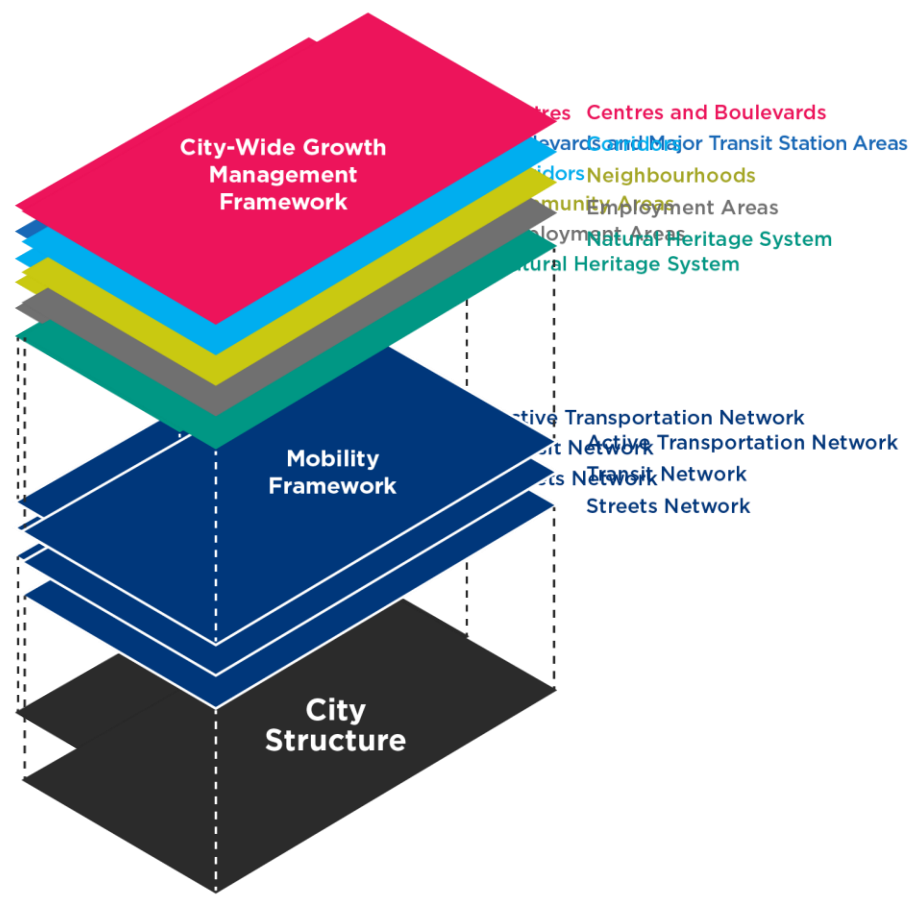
City-Wide Growth Management Framework

Centres and Boulevards
Major Transit Station Areas
Neighbourhoods
Employment Areas
Natural Heritage System

Mobility Framework

Active Transportation Network
Transit Network
Streets Network

City Structure